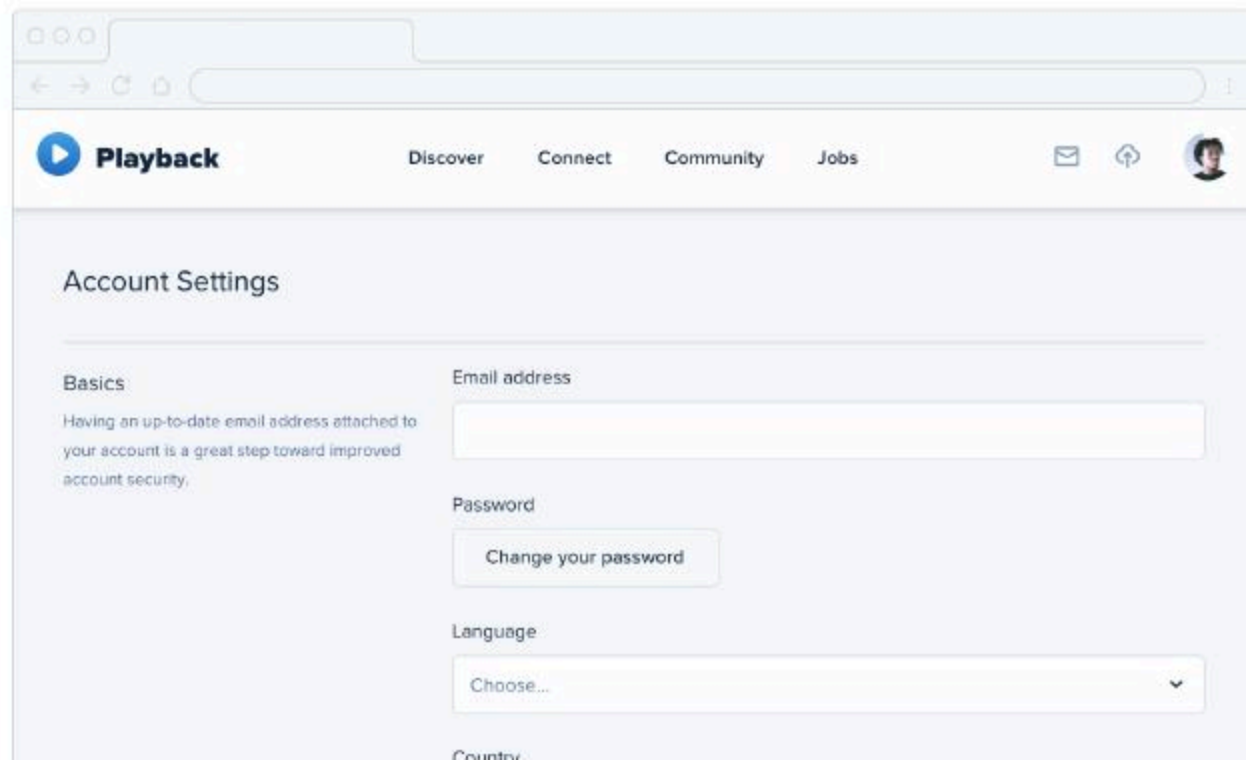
Playback

Discover Connect Community Jobs

Account Settings

Basics

Having an up-to-date email address attached to your account is a great step toward improved account security.

Email address

Password

Change your password

Language

Choose...

Country